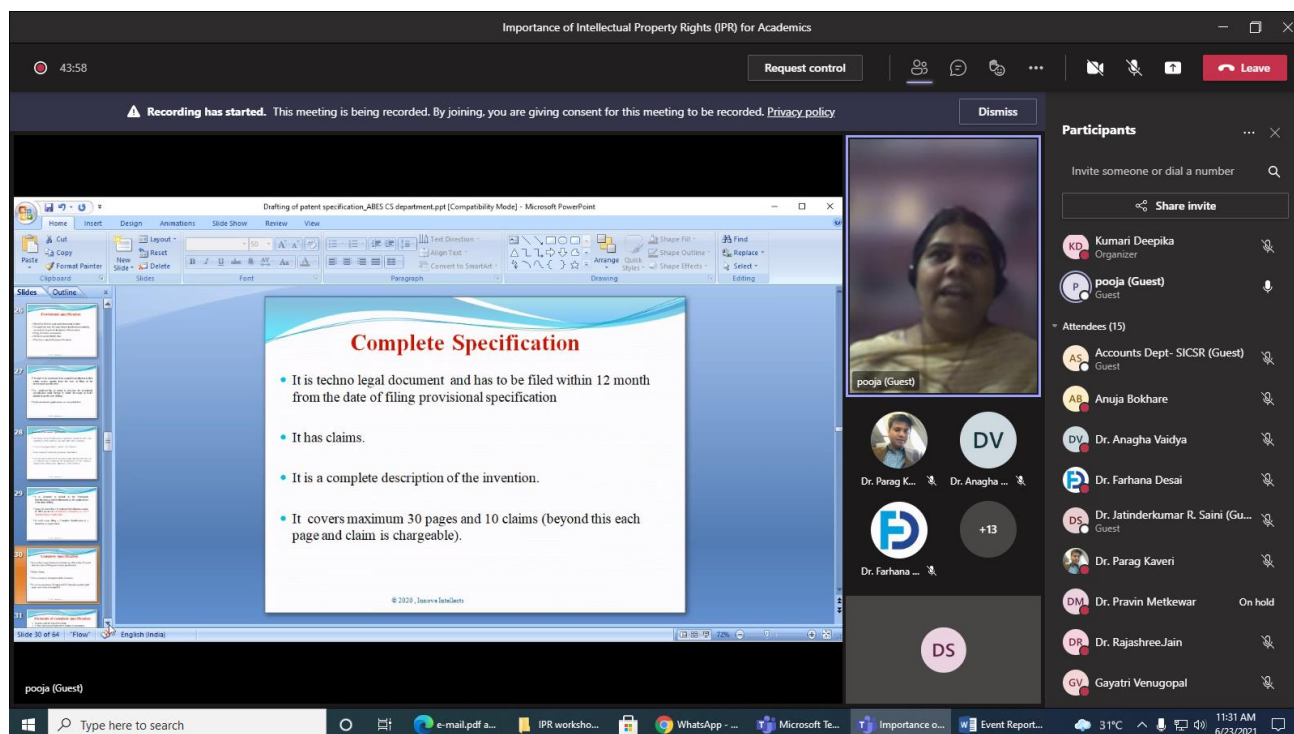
Importance of Intellectual Property Rights (IPR) for Academics

43:58

Request control

Leave

Recording has started. This meeting is being recorded. By joining, you are giving consent for this meeting to be recorded. Privacy policy

Dismiss

Drafting of patent specification_ABES CS department.ppt [Compatibility Mode] - Microsoft PowerPoint

Home Insert Design Animations Slide Show Review View

Paste Cut Copy Format Painter Clipboard New Slide Layout Reset Delete Slides Font Paragraph Text Direction Align Text Convert to SmartArt Drawing Arrange Quick Styles Shape Fill Shape Outline Shape Effects Find Replace Select Editing

Slides Outline

26 27 28 29 30 31

Complete Specification

• It is techno legal document and has to be filed within 12 month from the date of filing provisional specification

• It has claims.

• It is a complete description of the invention.

• It covers maximum 30 pages and 10 claims (beyond this each page and claim is chargeable).

© 2020 , Innove Intellects

Slide 30 of 64 "Flow" English (India) 72%

pooja (Guest)

pooja (Guest)

Dr. Parag K...

DV

Dr. Anagha ...

Dr. Farhana ...

+13

DS

Participants

Invite someone or dial a number

Share invite

KD Kumari Deepika Organizer

P pooja (Guest) Guest

Attendees (15)

AS Accounts Dept- SICSR (Guest) Guest

AB Anuja Bokhare

DV Dr. Anagha Vaidya

Dr. Farhana Desai

DS Dr. Jatinderkumar R. Saini (Gu... Guest

Dr. Parag Kaveri

DM Dr. Pravin Metkewar On hold

DR Dr. Rajashree.Jain

GV Gayatri Venugopal

Type here to search

e-mail.pdf a...

IPR worksho...

WhatsApp - ...

Microsoft Te...

Importance o...

Event Report...

31°C

11:31 AM
6/23/2021